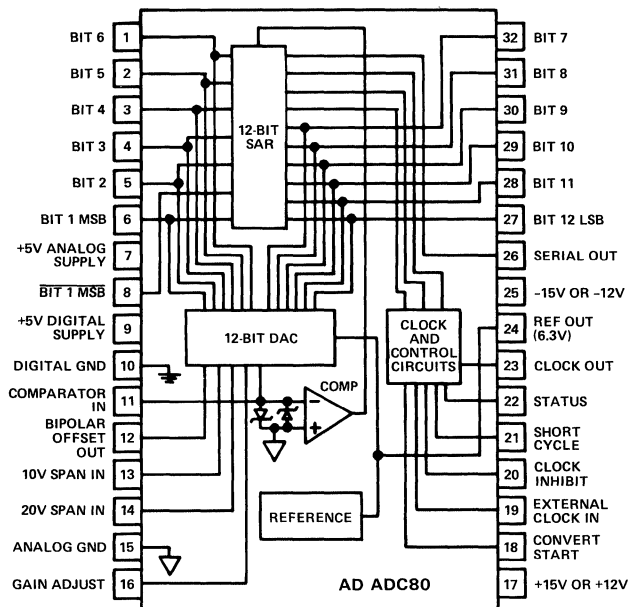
BIT 6 1
BIT 5 2
BIT 4 3
BIT 3 4
BIT 2 5
BIT 1 MSB 6
+5V ANALOG SUPPLY 7
$\overline{\text{BIT 1 MSB}}$ 8
+5V DIGITAL SUPPLY 9
DIGITAL GND 10
COMPARATOR IN 11
BIPOLAR OFFSET OUT 12
10V SPAN IN 13
20V SPAN IN 14
ANALOG GND 15
GAIN ADJUST 16

12-BIT SAR
12-BIT DAC
CLOCK AND CONTROL CIRCUITS
COMP
REFERENCE
AD ADC80

32 BIT 7
31 BIT 8
30 BIT 9
29 BIT 10
28 BIT 11
27 BIT 12 LSB
26 SERIAL OUT
25 –15V OR –12V
24 REF OUT (6.3V)
23 CLOCK OUT
22 STATUS
21 SHORT CYCLE
20 CLOCK INHIBIT
19 EXTERNAL CLOCK IN
18 CONVERT START
17 +15V OR +12V